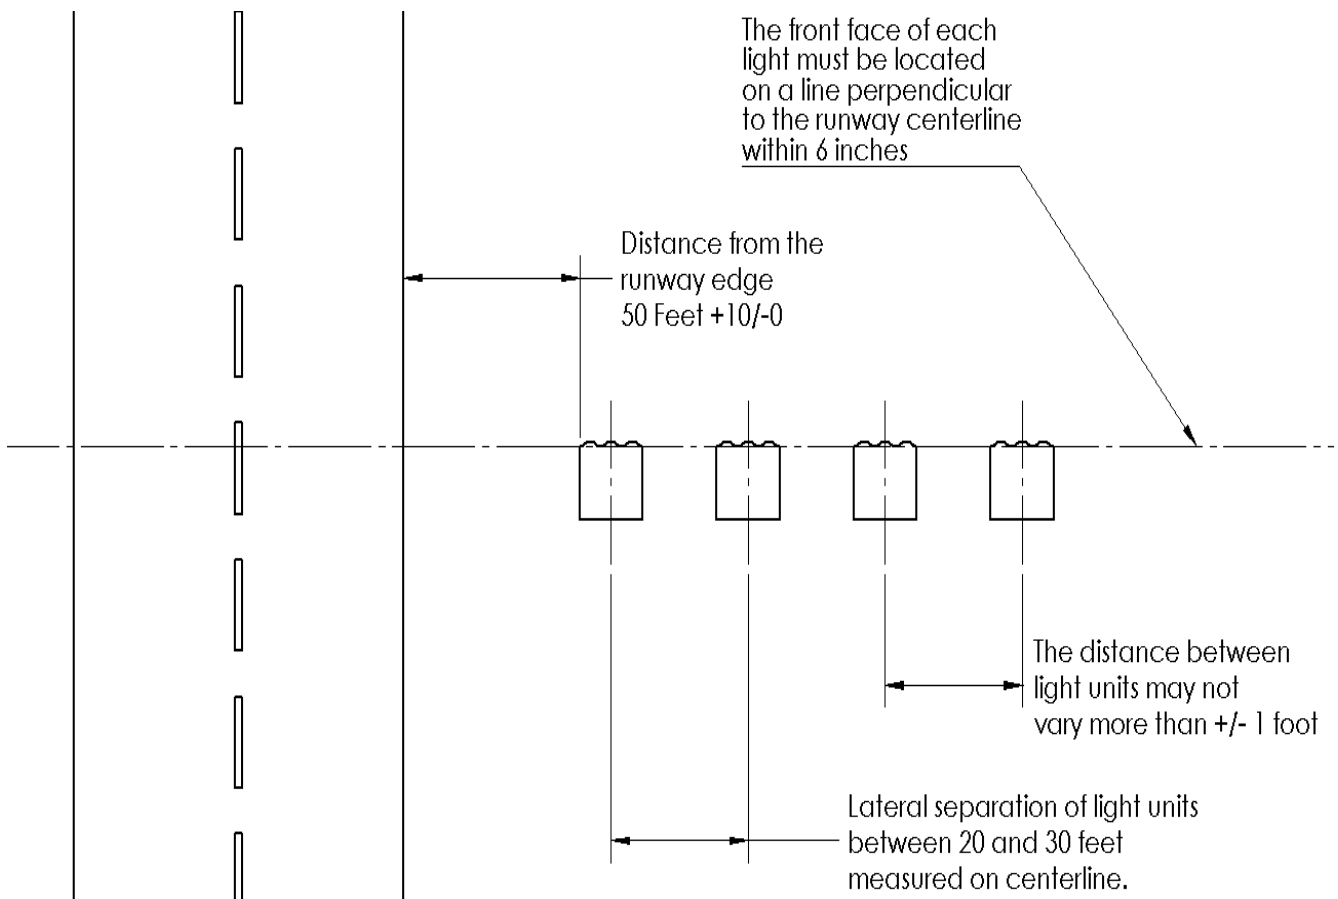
The front face of each light must be located on a line perpendicular to the runway centerline within 6 inches

Distance from the runway edge 50 Feet +10/-0

The distance between light units may not vary more than +/- 1 foot

Lateral separation of light units between 20 and 30 feet measured on centerline.